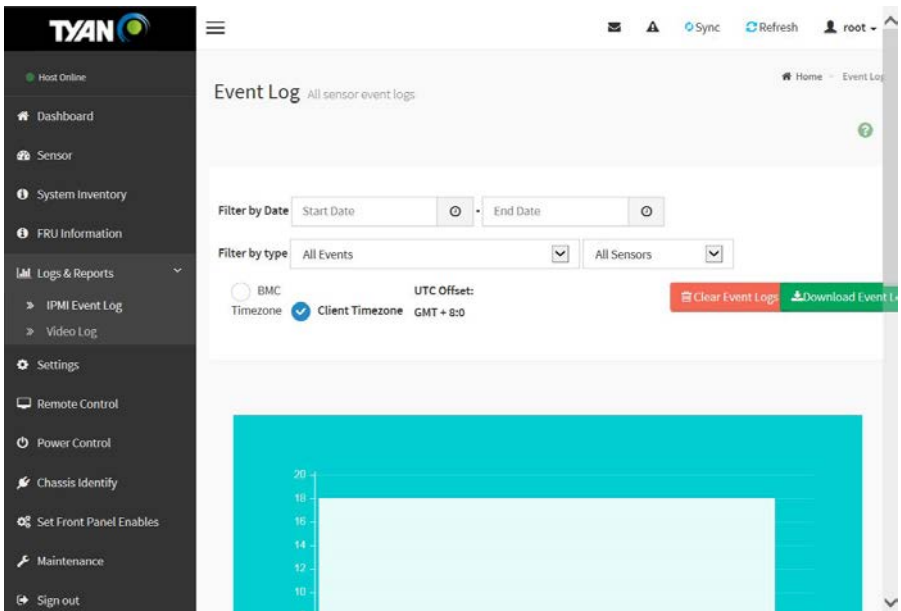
TYAN

Host Online

Dashboard

Sensor

System Inventory

FRU Information

Logs & Reports

» IPMI Event Log

» Video Log

Settings

Remote Control

Power Control

Chassis Identify

Set Front Panel Enables

Maintenance

Sign out

Sync Refresh root

Event Log All sensor event logs

Home - Event Lo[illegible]

Filter by Date Start Date - End Date

Filter by type All Events All Sensors

BMC Timezone Client Timezone UTC Offset: GMT + 8:0

Clear Event Logs Download Event L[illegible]

20
18
16
14
12
10